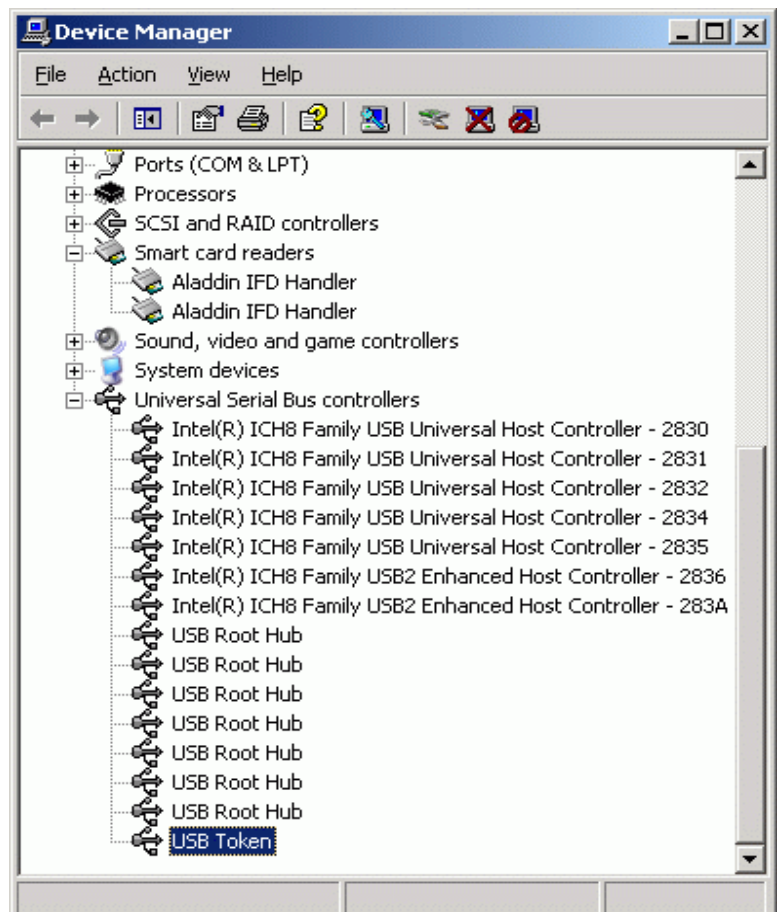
Device Manager

File Action View Help

Ports (COM & LPT)
Processors
SCSI and RAID controllers
Smart card readers
Aladdin IFD Handler
Aladdin IFD Handler
Sound, video and game controllers
System devices
Universal Serial Bus controllers
Intel(R) ICH8 Family USB Universal Host Controller - 2830
Intel(R) ICH8 Family USB Universal Host Controller - 2831
Intel(R) ICH8 Family USB Universal Host Controller - 2832
Intel(R) ICH8 Family USB Universal Host Controller - 2834
Intel(R) ICH8 Family USB Universal Host Controller - 2835
Intel(R) ICH8 Family USB2 Enhanced Host Controller - 2836
Intel(R) ICH8 Family USB2 Enhanced Host Controller - 283A
USB Root Hub
USB Root Hub
USB Root Hub
USB Root Hub
USB Root Hub
USB Root Hub
USB Root Hub
USB Token